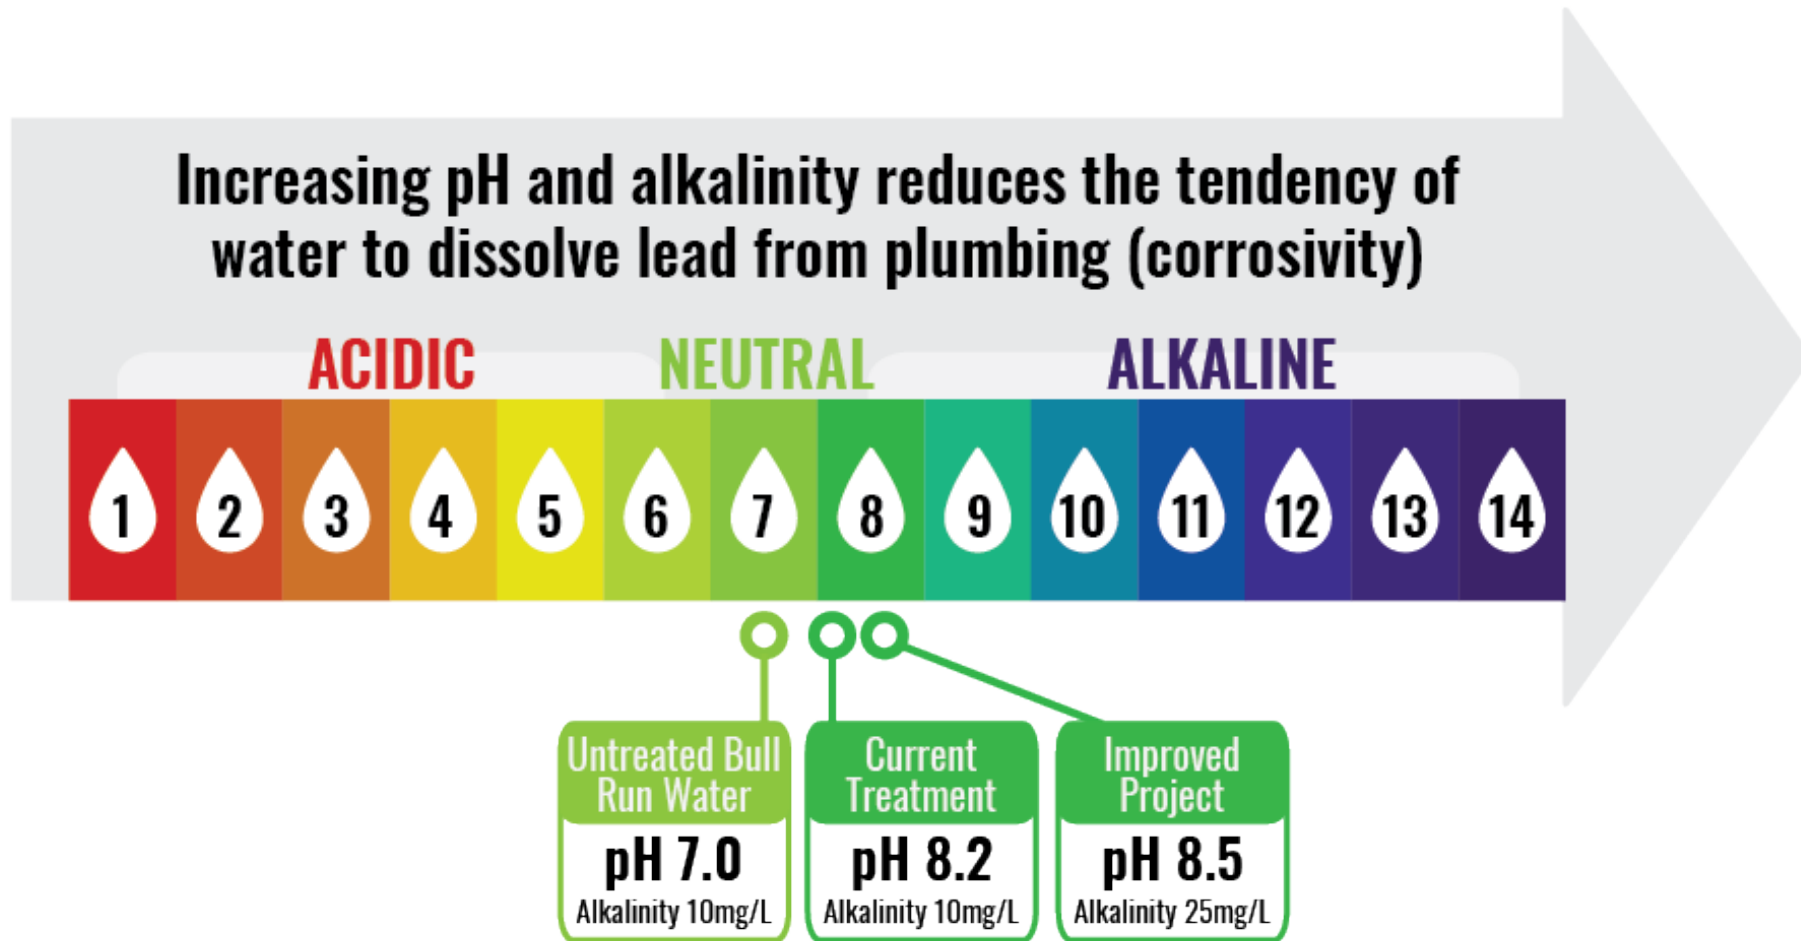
Increasing pH and alkalinity reduces the tendency of water to dissolve lead from plumbing (corrosivity)

ACIDIC NEUTRAL ALKALINE

1 2 3 4 5 6 7 8 9 10 11 12 13 14

Untreated Bull Run Water
pH 7.0
Alkalinity 10mg/L

Current Treatment
pH 8.2
Alkalinity 10mg/L

Improved Project
pH 8.5
Alkalinity 25mg/L